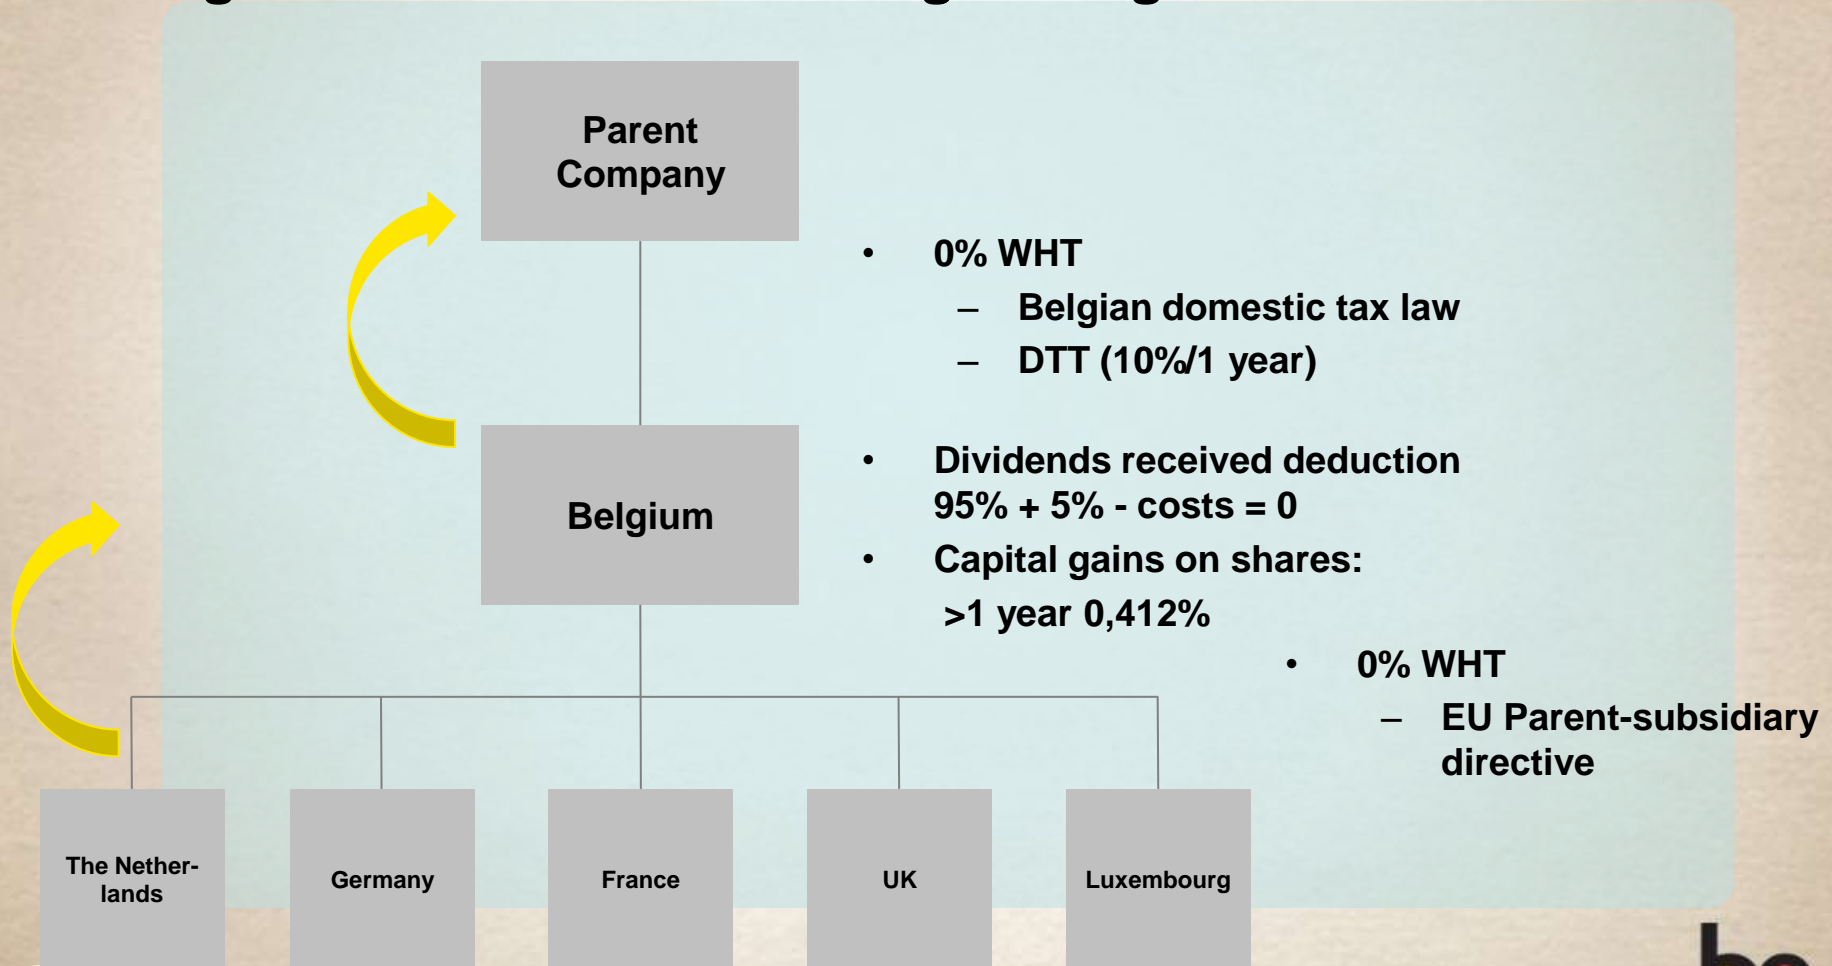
Parent Company

Belgium

- 0% WHT
  - Belgian domestic tax law
  - DTT (10%/1 year)

- Dividends received deduction 95% + 5% - costs = 0
- Capital gains on shares: >1 year 0,412%

- 0% WHT
  - EU Parent-subsidiary directive

| The Netherlands | Germany | France | UK | Luxembourg |
|---|---|---|---|---|